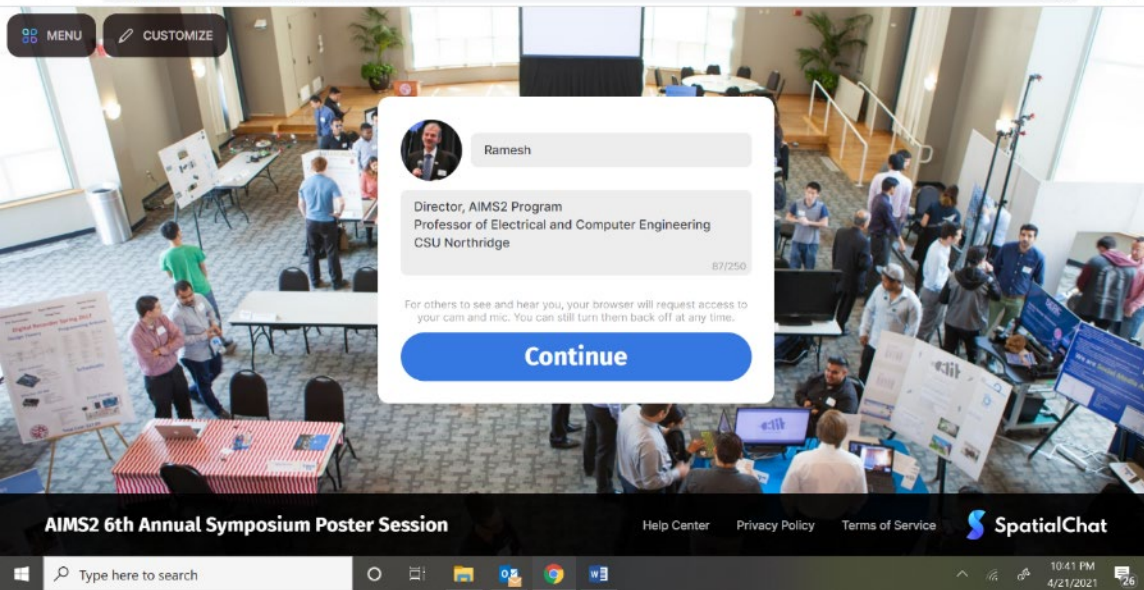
MENU CUSTOMIZE

Ramesh

Director, AIMS2 Program
Professor of Electrical and Computer Engineering
CSU Northridge

87/250

For others to see and hear you, your browser will request access to your cam and mic. You can still turn them back off at any time.

Continue

AIMS2 6th Annual Symposium Poster Session

Help Center Privacy Policy Terms of Service SpatialChat

Type here to search

10:41 PM
4/21/2021

26